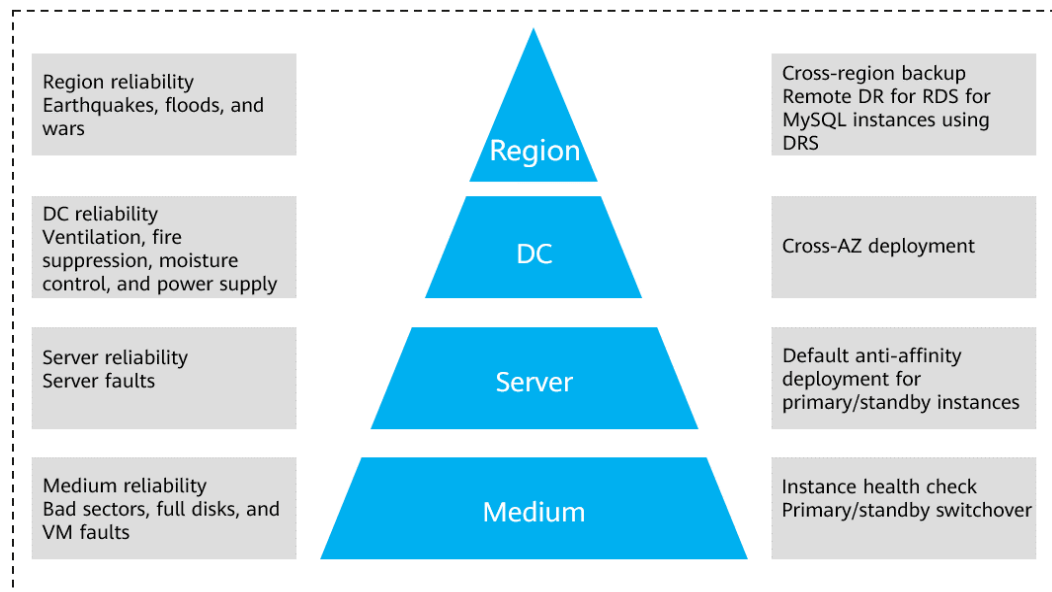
Region reliability
Earthquakes, floods, and wars

Region

Cross-region backup
Remote DR for RDS for MySQL instances using DRS

DC reliability
Ventilation, fire suppression, moisture control, and power supply

DC

Cross-AZ deployment

Server reliability
Server faults

Server

Default anti-affinity deployment for primary/standby instances

Medium reliability
Bad sectors, full disks, and VM faults

Medium

Instance health check
Primary/standby switchover